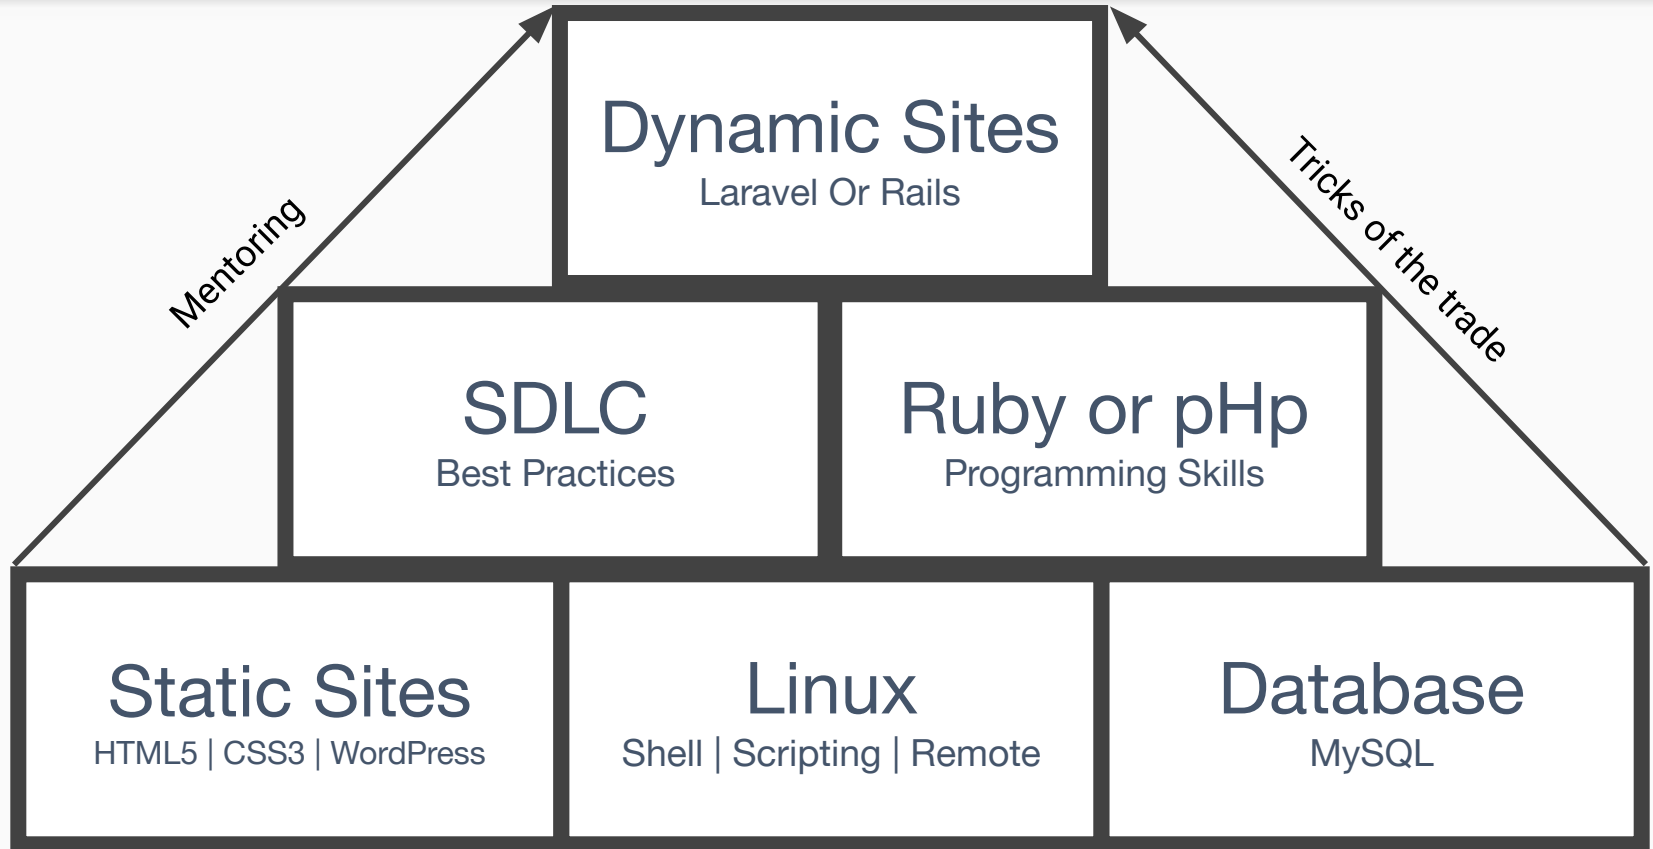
Mentoring

Dynamic Sites
Laravel Or Rails

Tricks of the trade

SDLC
Best Practices

Ruby or pHp
Programming Skills

Static Sites
HTML5 | CSS3 | WordPress

Linux
Shell | Scripting | Remote

Database
MySQL